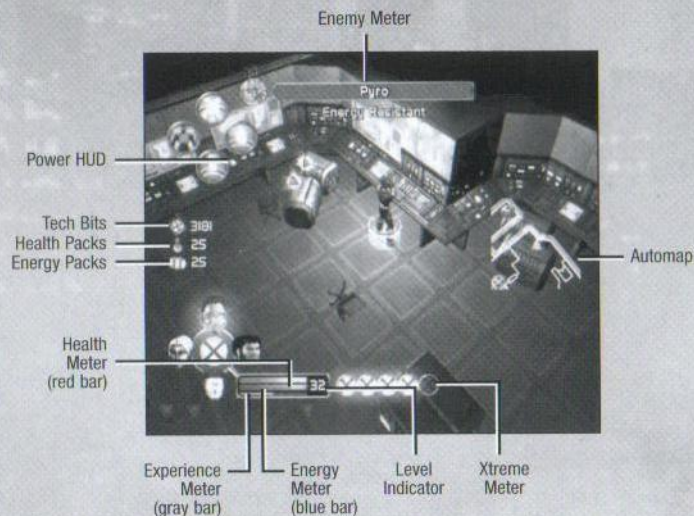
Enemy Meter

Pyro
Energy Resistant

Power HUD

Tech Bits
Health Packs
Energy Packs

3181
25
25

Automap

Health Meter (red bar)

32

Experience Meter (gray bar)

Energy Meter (blue bar)

Level Indicator

Xtreme Meter